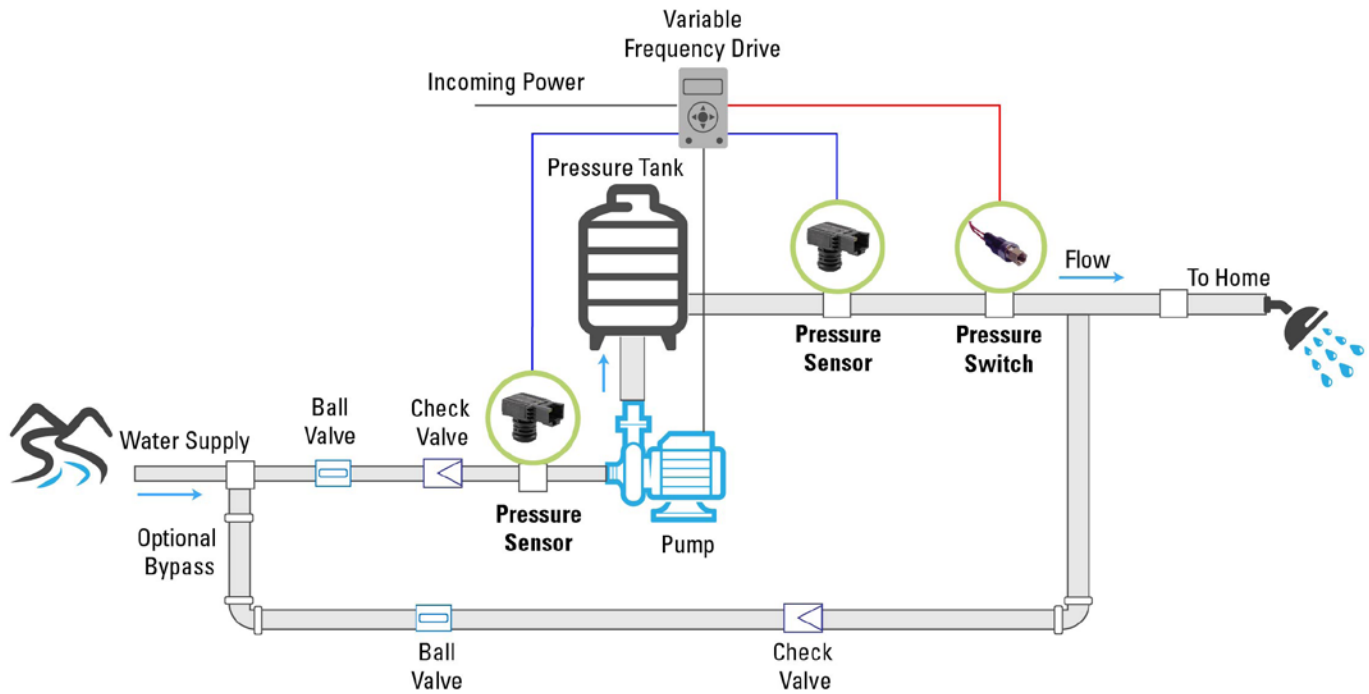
Variable Frequency Drive

Incoming Power

Pressure Tank

Flow

To Home

Pressure Sensor

Pressure Switch

Water Supply

Ball Valve

Check Valve

Pressure Sensor

Pump

Optional Bypass

Ball Valve

Check Valve